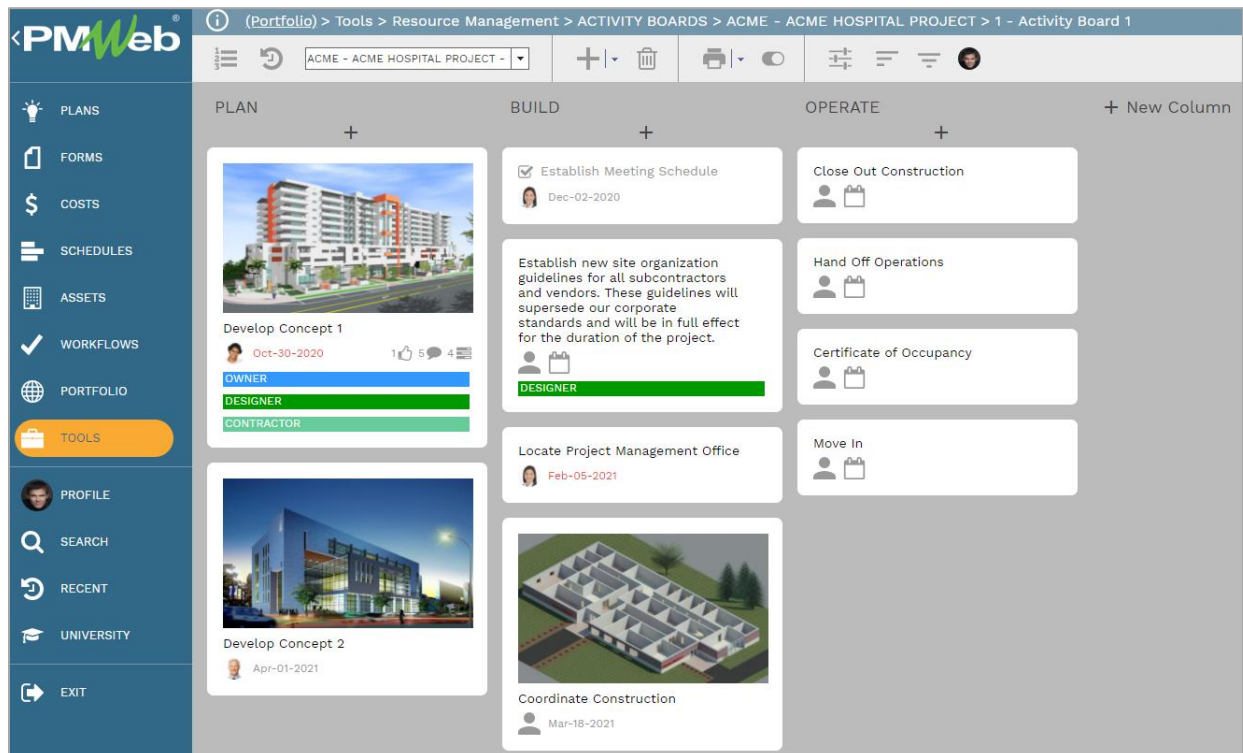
‹PMWeb®

(Portfolio) > Tools > Resource Management > ACTIVITY BOARDS > ACME - ACME HOSPITAL PROJECT > 1 - Activity Board 1

ACME - ACME HOSPITAL PROJECT -

PLANS
FORMS
COSTS
SCHEDULES
ASSETS
WORKFLOWS
PORTFOLIO
TOOLS
PROFILE
SEARCH
RECENT
UNIVERSITY
EXIT

PLAN
+

Develop Concept 1
Oct-30-2020
1 5 4
OWNER
DESIGNER
CONTRACTOR

Develop Concept 2
Apr-01-2021

BUILD
+

Establish Meeting Schedule
Dec-02-2020

Establish new site organization guidelines for all subcontractors and vendors. These guidelines will supersede our corporate standards and will be in full effect for the duration of the project.
DESIGNER

Locate Project Management Office
Feb-05-2021

Coordinate Construction
Mar-18-2021

OPERATE
+

Close Out Construction

Hand Off Operations

Certificate of Occupancy

Move In

+ New Column